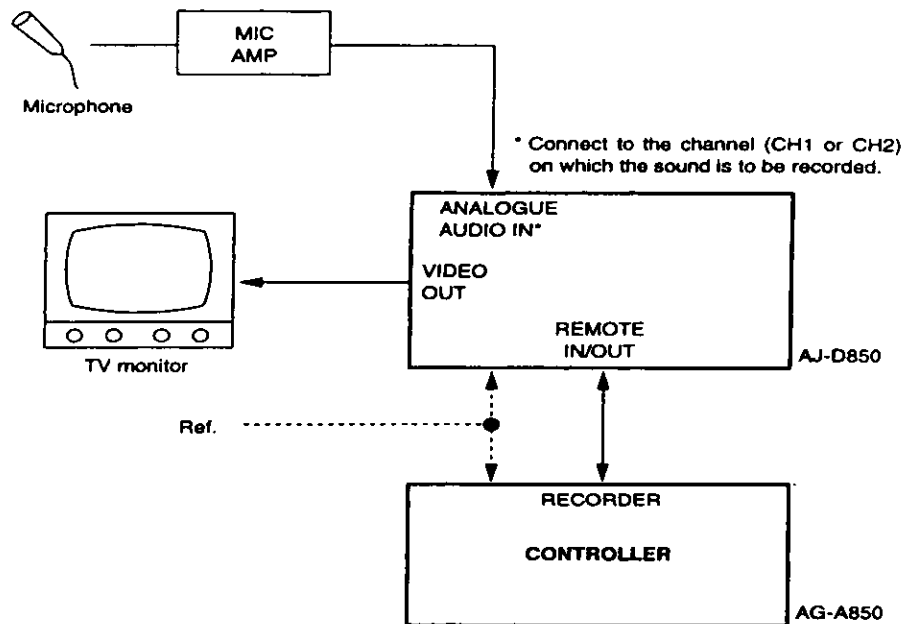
MIC
AMP

Microphone

* Connect to the channel (CH1 or CH2) on which the sound is to be recorded.

ANALOGUE
AUDIO IN*

VIDEO
OUT

REMOTE
IN/OUT

AJ-D850

TV monitor

Ref.

RECORDER

CONTROLLER

AG-A850